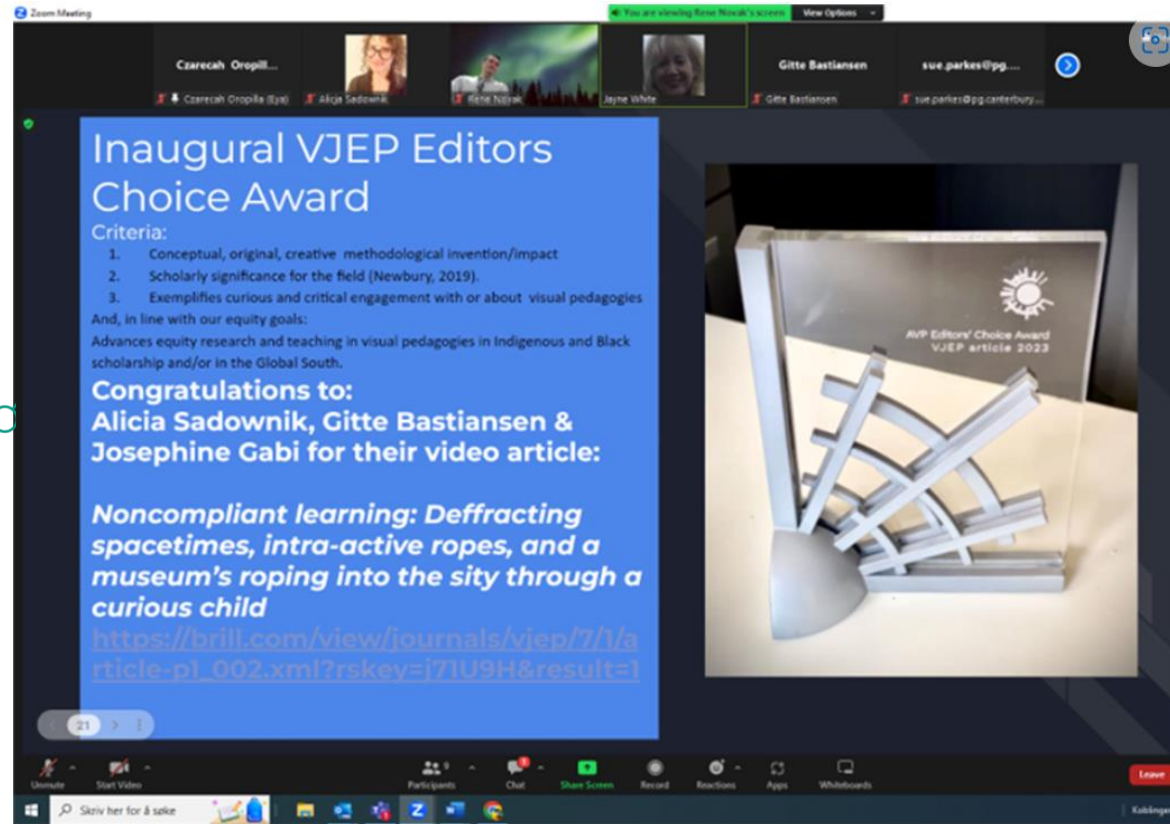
Zoom Meeting

You are viewing Rene Novak's screen  View Options

Czarecah Oropill...
Czarecah Oropilla (Eya)
Alicja Sadownik
Rene Novak
Jayne White
Gitte Bastiansen
Gitte Bastiansen
sue.parkes@pg....
sue.parkes@pg.canterbury...

Inaugural VJEP Editors Choice Award
Criteria:
1. Conceptual, original, creative methodological invention/impact
2. Scholarly significance for the field (Newbury, 2019).
3. Exemplifies curious and critical engagement with or about visual pedagogies
And, in line with our equity goals:
Advances equity research and teaching in visual pedagogies in Indigenous and Black scholarship and/or in the Global South.

Congratulations to:
Alicia Sadownik, Gitte Bastiansen & Josephine Gabi for their video article:

Noncompliant learning: Deffracting spacetimes, intra-active ropes, and a museum's roping into the sity through a curious child
https://brill.com/view/journals/vjep/7/1/article-p1_002.xml?rskey=j71U9H&result=1

AVP Editors' Choice Award
VJEP article 2023

21

Unmute  Start Video  Participants 9  Chat  Share Screen  Record  Reactions  Apps  Whiteboards  Leave

Skriv her for å søke